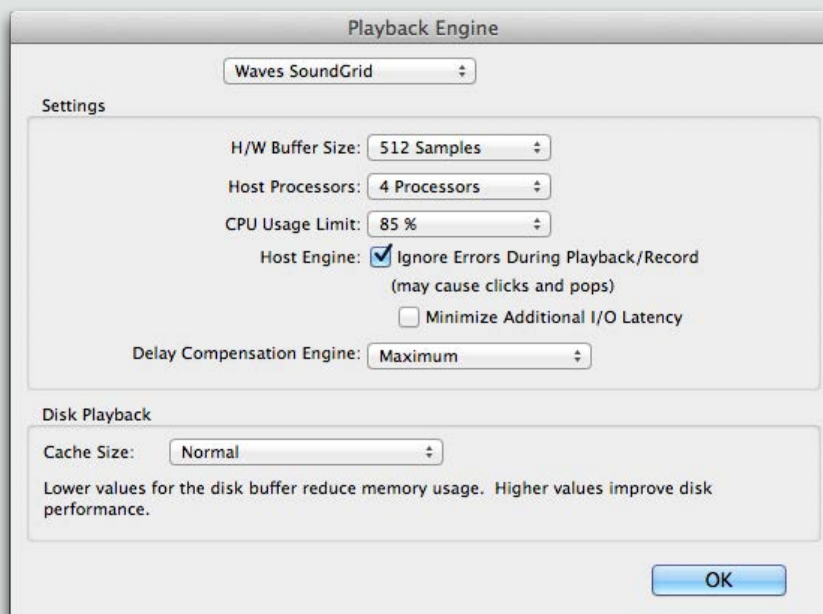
Playback Engine

Waves SoundGrid

Settings

H/W Buffer Size: 512 Samples

Host Processors: 4 Processors

CPU Usage Limit: 85 %

Host Engine: Ignore Errors During Playback/Record (may cause clicks and pops)

Minimize Additional I/O Latency

Delay Compensation Engine: Maximum

Disk Playback

Cache Size: Normal

Lower values for the disk buffer reduce memory usage. Higher values improve disk performance.

OK